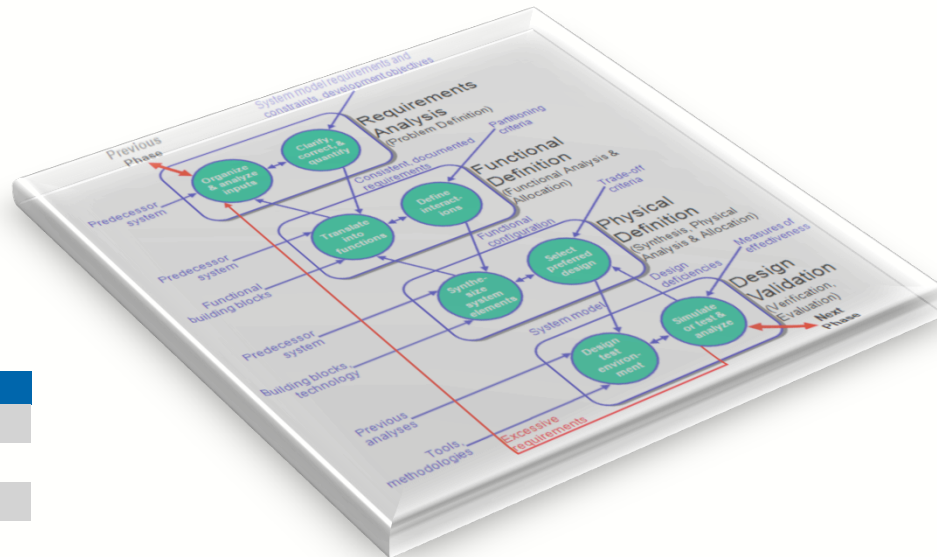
System model requirements and constraints, development objectives

Requirements Analysis
(Problem Definition)

Previous Phase

Organize & analyze inputs

Clarify, correct & quantify

Partitioning criteria

Functional Definition
(Functional Analysis & Allocation)

Consistent, documented requirements

Predecessor system

Translate into functions

Define interactions

Trade-off criteria

Physical Definition
(Synthesis, Physical Analysis & Allocation)

Functional configuration

Predecessor system

Select preferred design

Measures of effectiveness

Functional building blocks

Synthesize system elements

Design deficiencies

Design Validation
(Verification, Evaluation)

Predecessor system

System model

Simulate or test & analyze

Next Phase

Building blocks technology

Design test environment

Previous analyses

Tools, methodologies

Excessive requirements